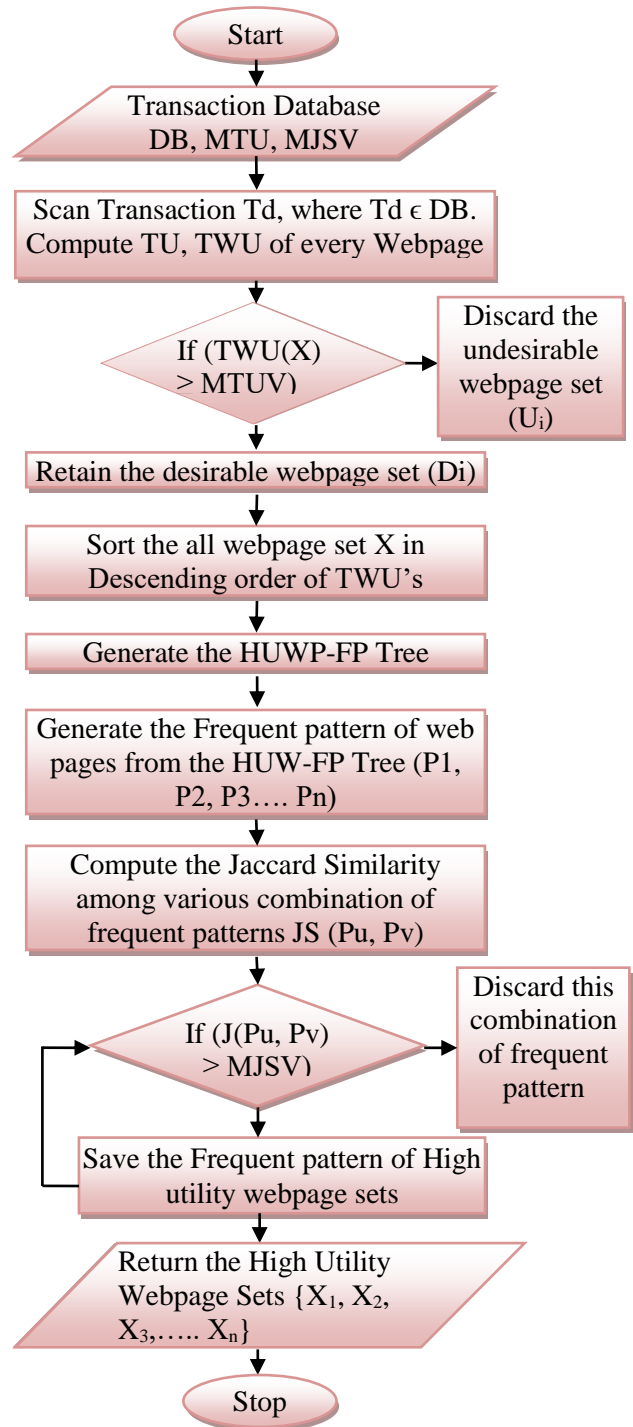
Start

Transaction Database DB, MTU, MJSV

Scan Transaction Td, where Td ϵ DB. Compute TU, TWU of every Webpage

If (TWU(X) > MTUV)

Discard the undesirable webpage set (U$_i$)

Retain the desirable webpage set (Di)

Sort the all webpage set X in Descending order of TWU's

Generate the HUWP-FP Tree

Generate the Frequent pattern of web pages from the HUW-FP Tree (P1, P2, P3…. Pn)

Compute the Jaccard Similarity among various combination of frequent patterns JS (Pu, Pv)

If (J(Pu, Pv) > MJSV)

Discard this combination of frequent pattern

Save the Frequent pattern of High utility webpage sets

Return the High Utility Webpage Sets {X$_1$, X$_2$, X$_3$,….. X$_n$}

Stop